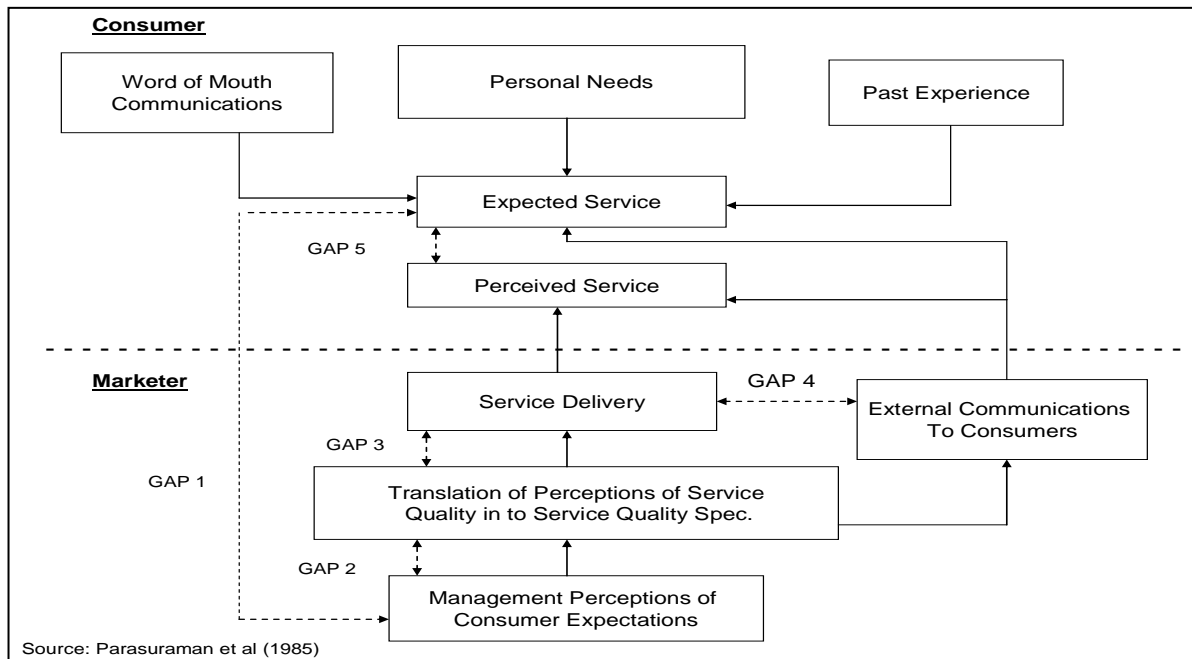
Consumer

Word of Mouth Communications

Personal Needs

Past Experience

Expected Service

GAP 5

Perceived Service

Marketer

Service Delivery

GAP 4

External Communications To Consumers

GAP 3

GAP 1

Translation of Perceptions of Service Quality in to Service Quality Spec.

GAP 2

Management Perceptions of Consumer Expectations

Source: Parasuraman et al (1985)